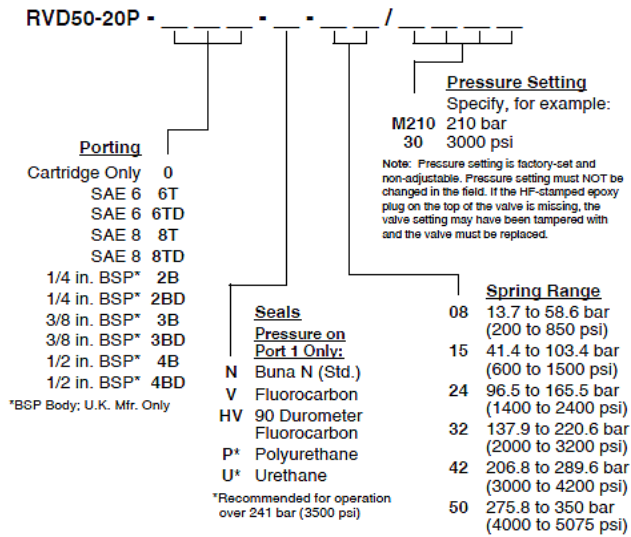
RVD50-20P - _ _ _ - _ - _ _ / _ _ _ _ _

Pressure Setting
Specify, for example:
M210 210 bar
30 3000 psi

Note: Pressure setting is factory-set and non-adjustable. Pressure setting must NOT be changed in the field. If the HF-stamped epoxy plug on the top of the valve is missing, the valve setting may have been tampered with and the valve must be replaced.

Porting

| | |
|---|---|
| Cartridge Only | 0 |
| SAE 6 | 6T |
| SAE 6 | 6TD |
| SAE 8 | 8T |
| SAE 8 | 8TD |
| 1/4 in. BSP* | 2B |
| 1/4 in. BSP* | 2BD |
| 3/8 in. BSP* | 3B |
| 3/8 in. BSP* | 3BD |
| 1/2 in. BSP* | 4B |
| 1/2 in. BSP* | 4BD |

*BSP Body; U.K. Mfr. Only

Seals
Pressure on Port 1 Only:

| | |
|---|---|
| N | Buna N (Std.) |
| V | Fluorocarbon |
| HV | 90 Durometer Fluorocarbon |
| P* | Polyurethane |
| U* | Urethane |

*Recommended for operation over 241 bar (3500 psi)

Spring Range

| | |
|---|---|
| 08 | 13.7 to 58.6 bar (200 to 850 psi) |
| 15 | 41.4 to 103.4 bar (600 to 1500 psi) |
| 24 | 96.5 to 165.5 bar (1400 to 2400 psi) |
| 32 | 137.9 to 220.6 bar (2000 to 3200 psi) |
| 42 | 206.8 to 289.6 bar (3000 to 4200 psi) |
| 50 | 275.8 to 350 bar (4000 to 5075 psi) |